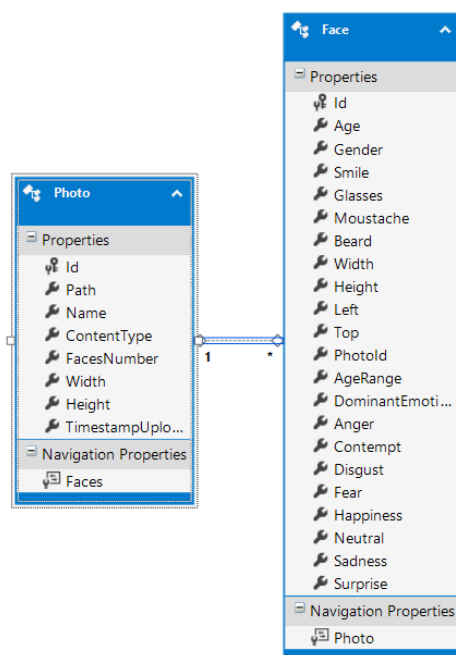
Photo

Properties
Id
Path
Name
ContentType
FacesNumber
Width
Height
TimestampUplo...

Navigation Properties
Faces

1

*

Face

Properties
Id
Age
Gender
Smile
Glasses
Moustache
Beard
Width
Height
Left
Top
PhotoId
AgeRange
DominantEmoti...
Anger
Contempt
Disgust
Fear
Happiness
Neutral
Sadness
Surprise

Navigation Properties
Photo